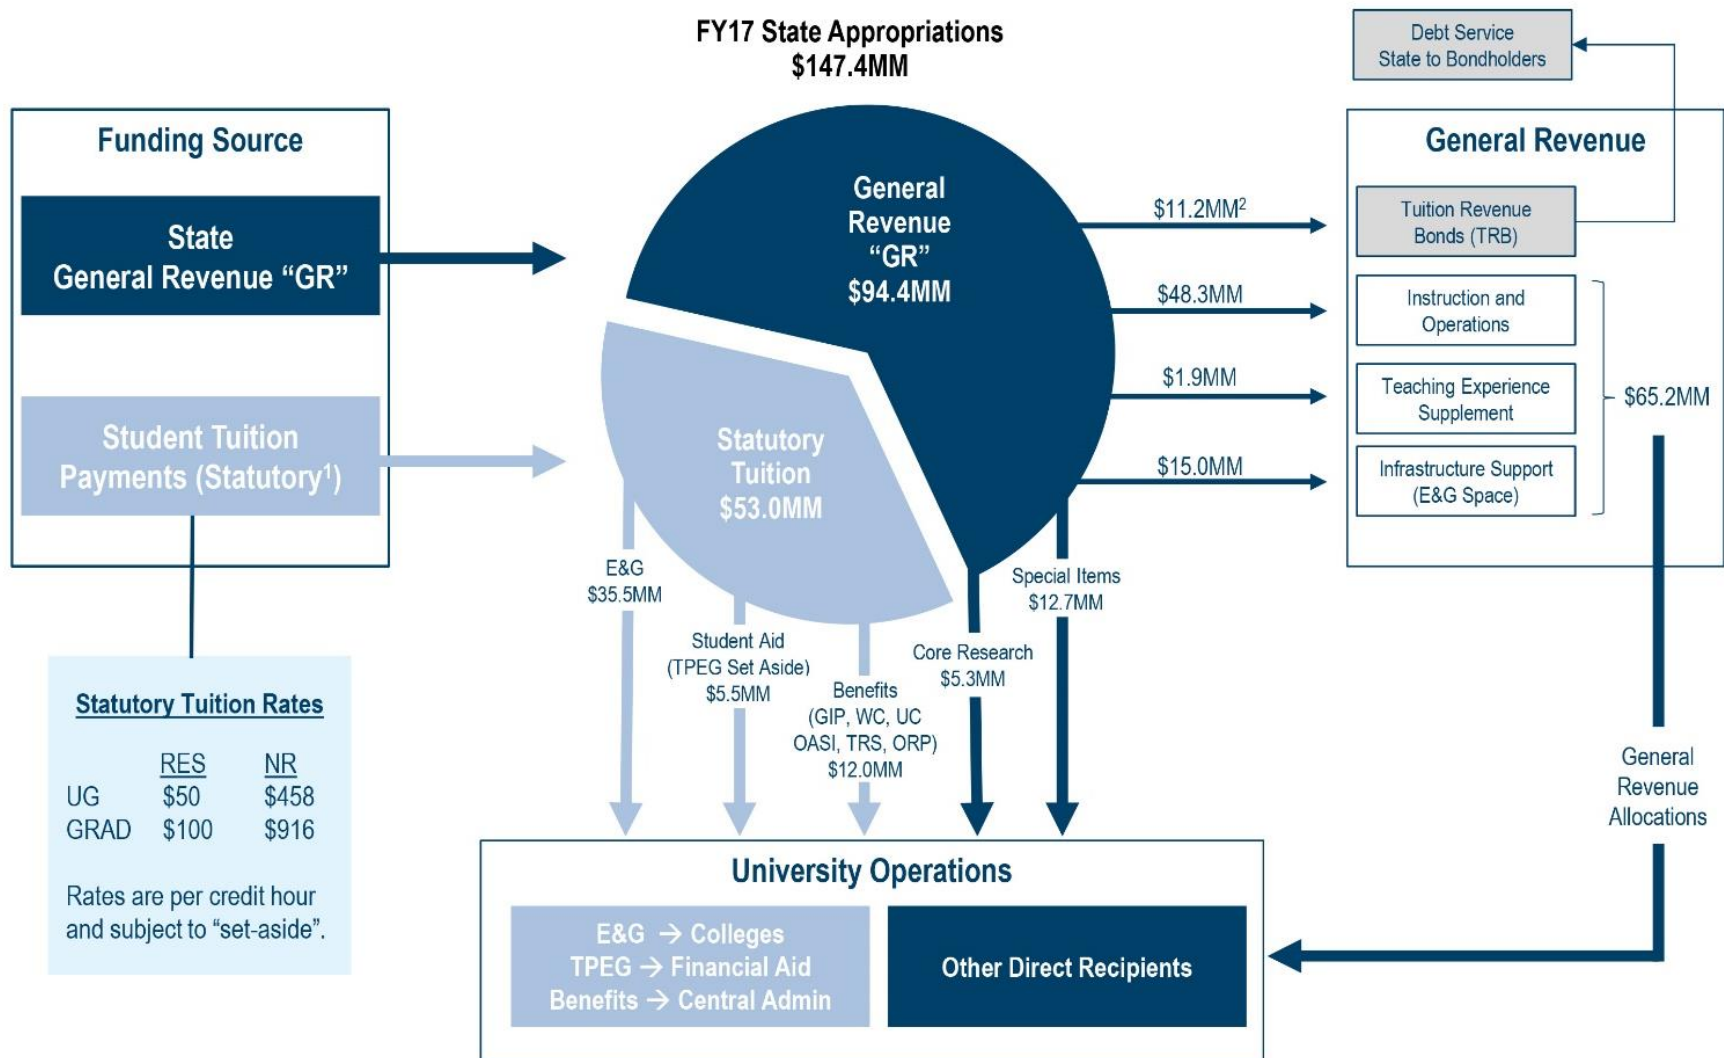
FY17 State Appropriations
$147.4MM

Debt Service
State to Bondholders

Funding Source

State
General Revenue "GR"

Student Tuition
Payments (Statutory$^1$)

Statutory Tuition Rates

| | RES | NR |
|---|---|---|
| UG | \$50 | \$458 |
| GRAD | \$100 | \$916 |

Rates are per credit hour and subject to "set-aside".

General
Revenue
"GR"
$94.4MM

Statutory
Tuition
$53.0MM

$11.2MM$^2$

$48.3MM

$1.9MM

$15.0MM

General Revenue

Tuition Revenue
Bonds (TRB)

Instruction and
Operations

Teaching Experience
Supplement

Infrastructure Support
(E&G Space)

$65.2MM

E&G
$35.5MM

Student Aid
(TPEG Set Aside)
$5.5MM

Benefits
(GIP, WC, UC
OASI, TRS, ORP)
$12.0MM

Core Research
$5.3MM

Special Items
$12.7MM

General
Revenue
Allocations

University Operations

E&G → Colleges
TPEG → Financial Aid
Benefits → Central Admin

Other Direct Recipients